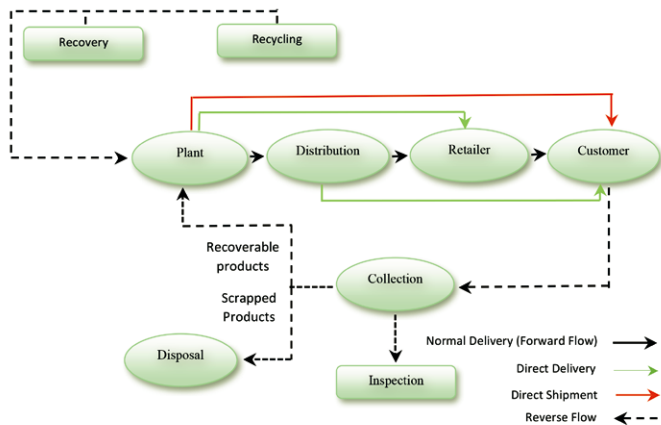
Recovery

Recycling

Plant

Distribution

Retailer

Customer

Recoverable products

Collection

Scrapped Products

Disposal

Inspection

Normal Delivery (Forward Flow)

Direct Delivery

Direct Shipment

Reverse Flow